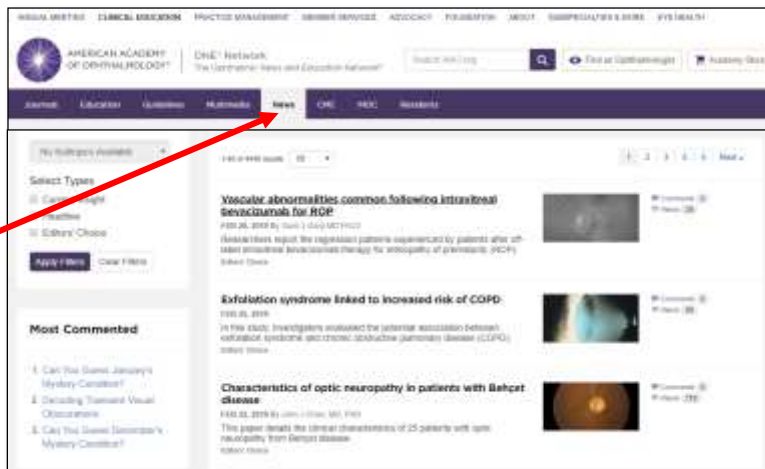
ANNUAL MEETING CLINICAL EDUCATION PRACTICE MANAGEMENT MEMBER SERVICES ADVOCACY FOUNDATION ABOUT SUBSPECIALTIES & MORE EYE HEALTH

AMERICAN ACADEMY OF OPHTHALMOLOGY

ONE® Network
The Ophthalmic News and Education Network®

Search AAO.org

Find an Ophthalmologist

Academy Store

Journals Education Guidelines Multimedia News CME MOC Residents

No Subtopics Available

Select Types
Current Insight
Headline
Editors' Choice

Apply Filters Clear Filters

Most Commented

1. Can You Guess January's Mystery Condition?
2. Decoding Transient Visual Obscurations
3. Can You Guess December's Mystery Condition?

1-10 of 4446 results 10

1 2 3 4 5 Next »

Vascular abnormalities common following intravitreal bevacizumab for ROP
FEB 26, 2019 By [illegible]
Researchers report the regression patterns experienced by patients after off-label intravitreal bevacizumab therapy for retinopathy of prematurity (ROP).
Editors' Choice

Comments 0
Views 38

Exfoliation syndrome linked to increased risk of COPD
FEB 26, 2019
In this study, investigators evaluated the potential association between exfoliation syndrome and chronic obstructive pulmonary disease (COPD).
Editors' Choice

Comments 0
Views 38

Characteristics of optic neuropathy in patients with Behçet disease
FEB 26, 2019 By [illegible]
This paper details the clinical characteristics of 25 patients with optic neuropathy from Behçet disease.
Editors' Choice

Comments 0
Views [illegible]